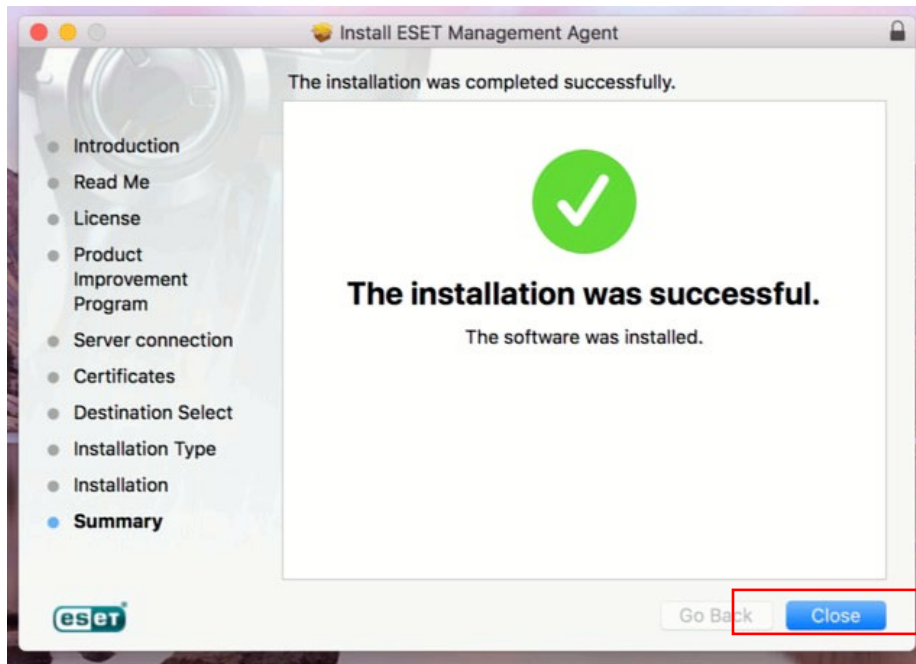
Install ESET Management Agent

The installation was completed successfully.

Introduction
Read Me
License
Product Improvement Program
Server connection
Certificates
Destination Select
Installation Type
Installation
Summary

The installation was successful.

The software was installed.

eset

Go Back

Close